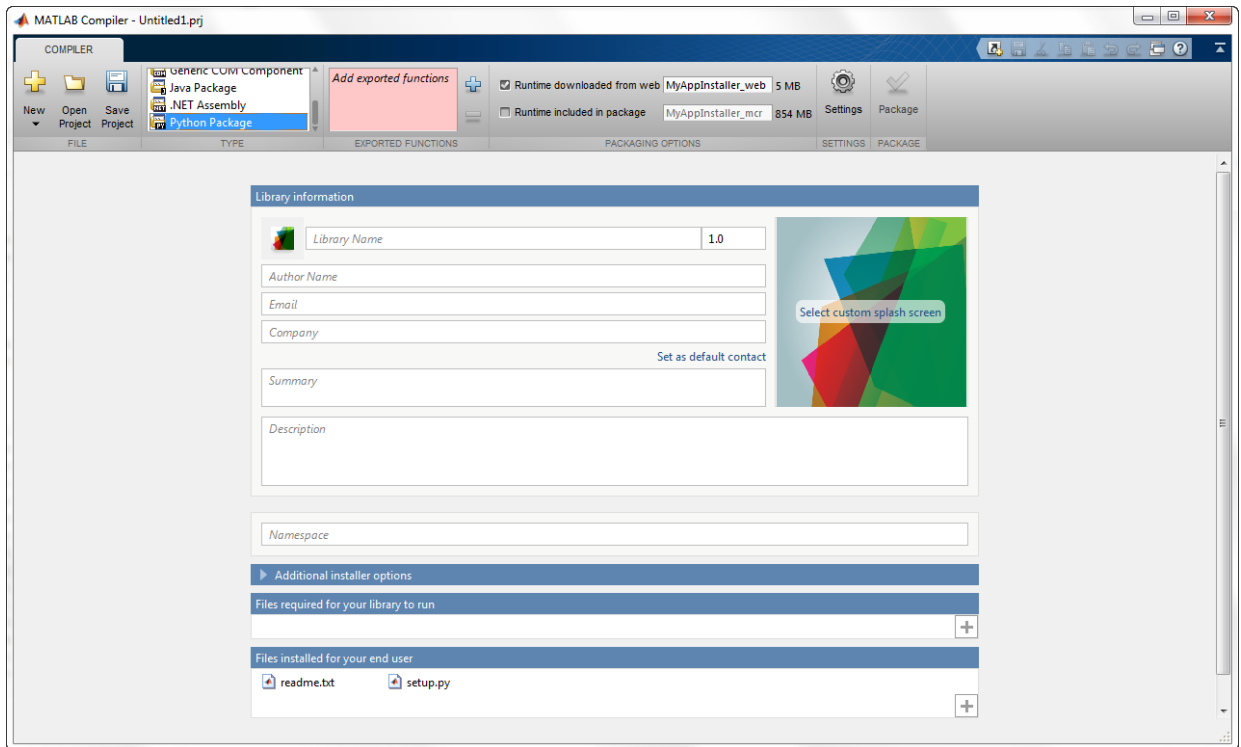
MATLAB Compiler - Untitled1.prj

COMPILER

New

Open Project

Save Project

FILE

Generic COM Component
Java Package
.NET Assembly
Python Package

TYPE

Add exported functions

EXPORTED FUNCTIONS

Runtime downloaded from web MyAppInstaller_web 5 MB

Runtime included in package MyAppInstaller_mcr 854 MB

PACKAGING OPTIONS

Settings

SETTINGS

Package

PACKAGE

Library information

Library Name

1.0

Author Name

Email

Company

Set as default contact

Summary

Select custom splash screen

Description

Namespace

Additional installer options

Files required for your library to run

Files installed for your end user

readme.txt

setup.py